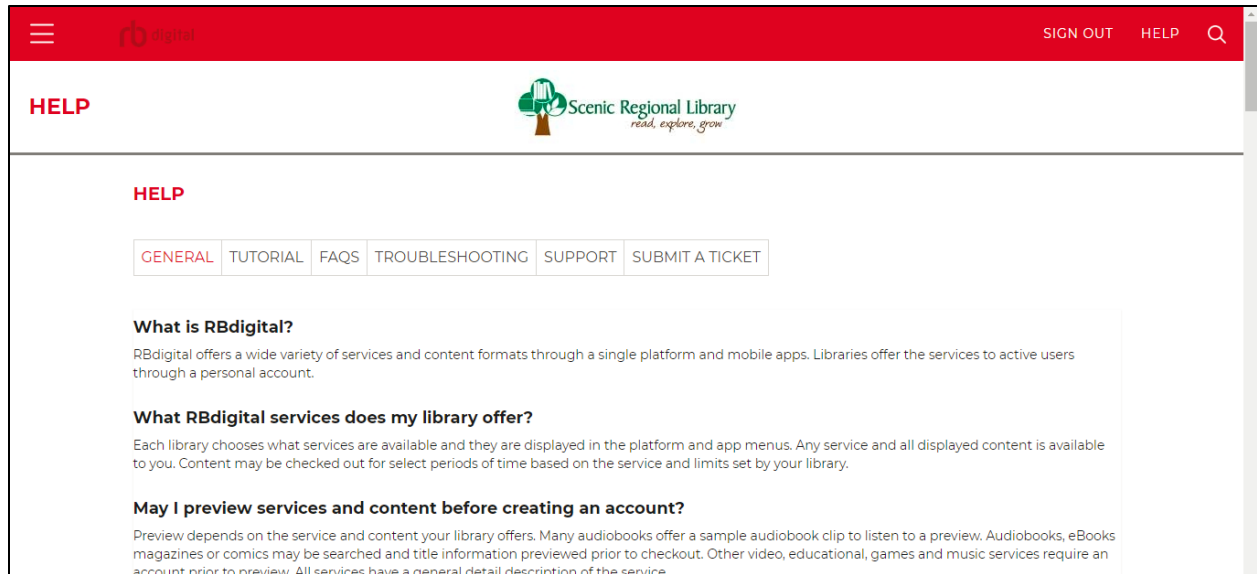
rb digital

SIGN OUT HELP

HELP

Scenic Regional Library
read, explore, grow

HELP

GENERAL | TUTORIAL | FAQS | TROUBLESHOOTING | SUPPORT | SUBMIT A TICKET

What is RBdigital?

RBdigital offers a wide variety of services and content formats through a single platform and mobile apps. Libraries offer the services to active users through a personal account.

What RBdigital services does my library offer?

Each library chooses what services are available and they are displayed in the platform and app menus. Any service and all displayed content is available to you. Content may be checked out for select periods of time based on the service and limits set by your library.

May I preview services and content before creating an account?

Preview depends on the service and content your library offers. Many audiobooks offer a sample audiobook clip to listen to a preview. Audiobooks, eBooks magazines or comics may be searched and title information previewed prior to checkout. Other video, educational, games and music services require an account prior to preview. All services have a general detail description of the service.